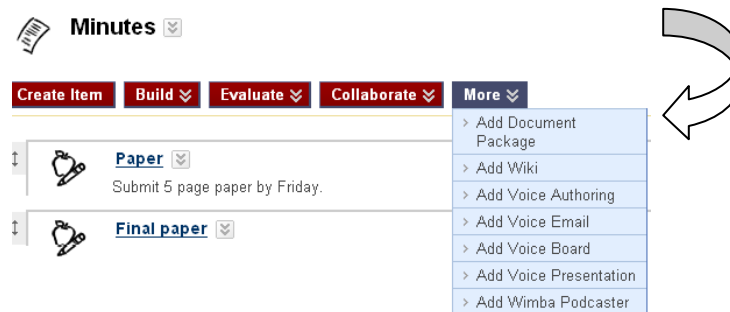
Minutes

Create Item Build Evaluate Collaborate More

Paper
Submit 5 page paper by Friday.

Final paper

› Add Document Package
› Add Wiki
› Add Voice Authoring
› Add Voice Email
› Add Voice Board
› Add Voice Presentation
› Add Wimba Podcaster